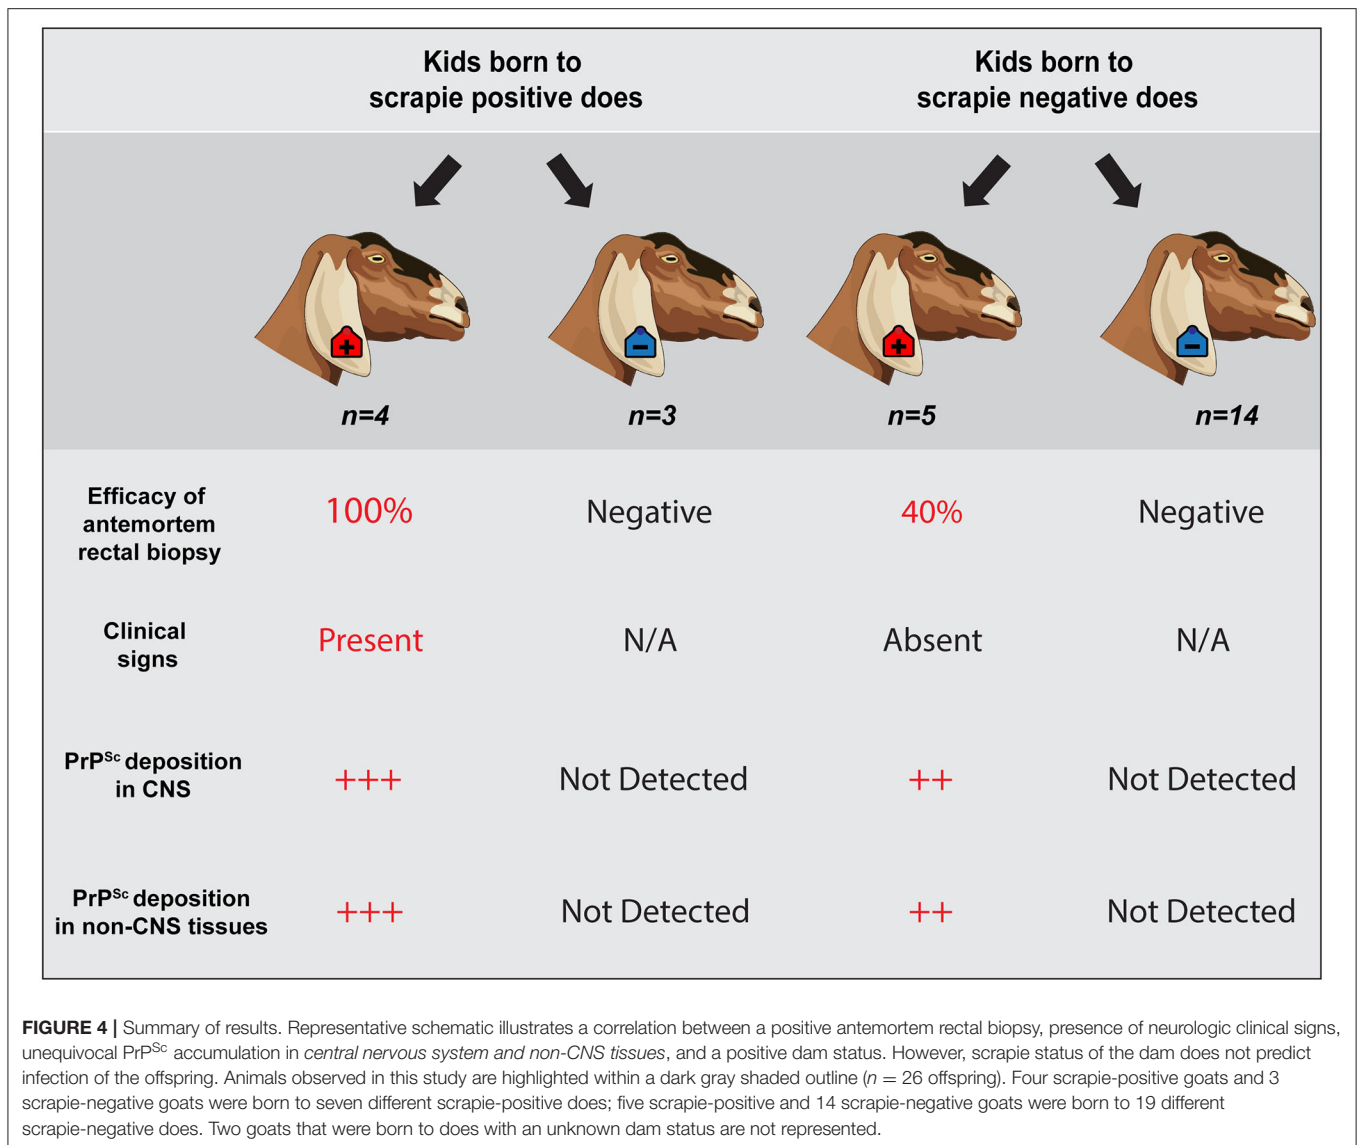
Kids born to scrapie positive does

Kids born to scrapie negative does

$n=4$

$n=3$

$n=5$

$n=14$

| | | | | |
|---|---|---|---|---|
| Efficacy of antemortem rectal biopsy | 100% | Negative | 40% | Negative |
| Clinical signs | Present | N/A | Absent | N/A |
| PrP$^{Sc}$ deposition in CNS | +++ | Not Detected | ++ | Not Detected |
| PrP$^{Sc}$ deposition in non-CNS tissues | +++ | Not Detected | ++ | Not Detected |

FIGURE 4 | Summary of results. Representative schematic illustrates a correlation between a positive antemortem rectal biopsy, presence of neurologic clinical signs, unequivocal PrP$^{Sc}$ accumulation in central nervous system and non-CNS tissues, and a positive dam status. However, scrapie status of the dam does not predict infection of the offspring. Animals observed in this study are highlighted within a dark gray shaded outline ($n = 26$ offspring). Four scrapie-positive goats and 3 scrapie-negative goats were born to seven different scrapie-positive does; five scrapie-positive and 14 scrapie-negative goats were born to 19 different scrapie-negative does. Two goats that were born to does with an unknown dam status are not represented.